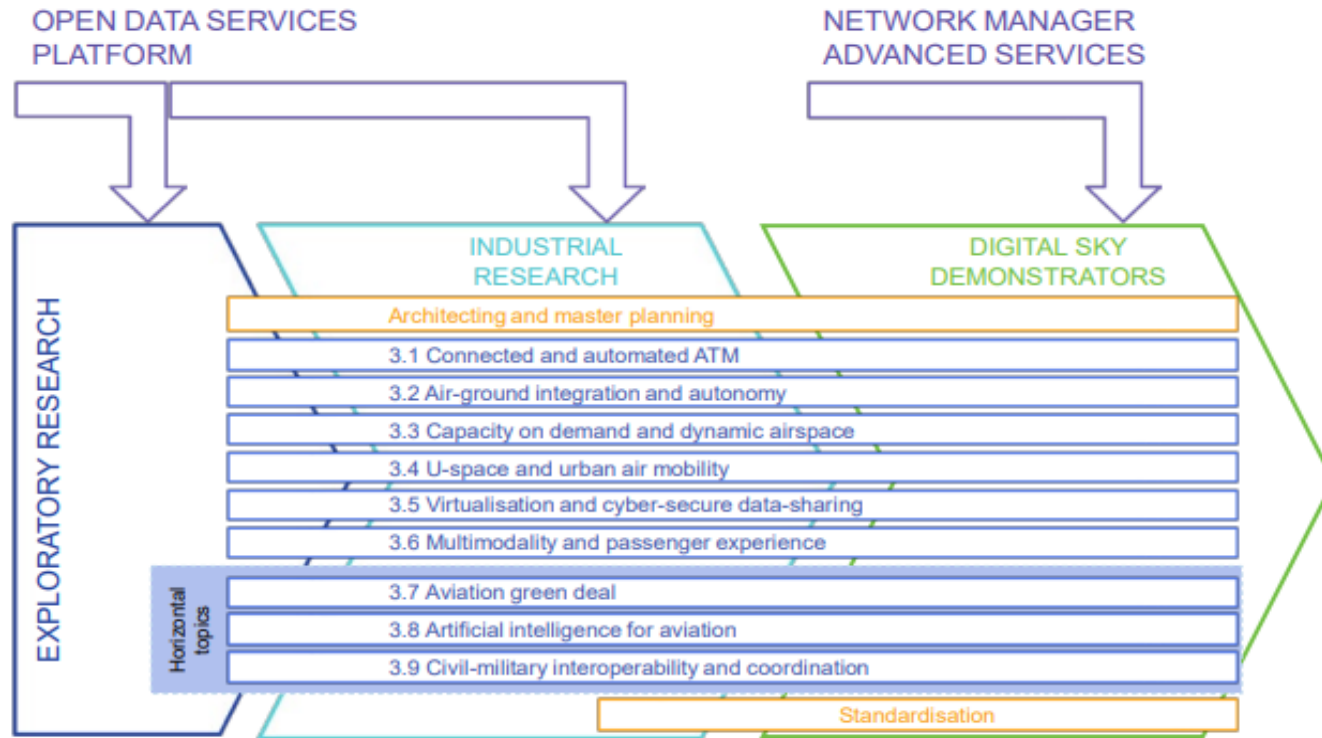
OPEN DATA SERVICES PLATFORM

NETWORK MANAGER ADVANCED SERVICES

EXPLORATORY RESEARCH

INDUSTRIAL RESEARCH

DIGITAL SKY DEMONSTRATORS

Architecting and master planning

3.1 Connected and automated ATM

3.2 Air-ground integration and autonomy

3.3 Capacity on demand and dynamic airspace

3.4 U-space and urban air mobility

3.5 Virtualisation and cyber-secure data-sharing

3.6 Multimodality and passenger experience

Horizontal topics

3.7 Aviation green deal

3.8 Artificial intelligence for aviation

3.9 Civil-military interoperability and coordination

Standardisation